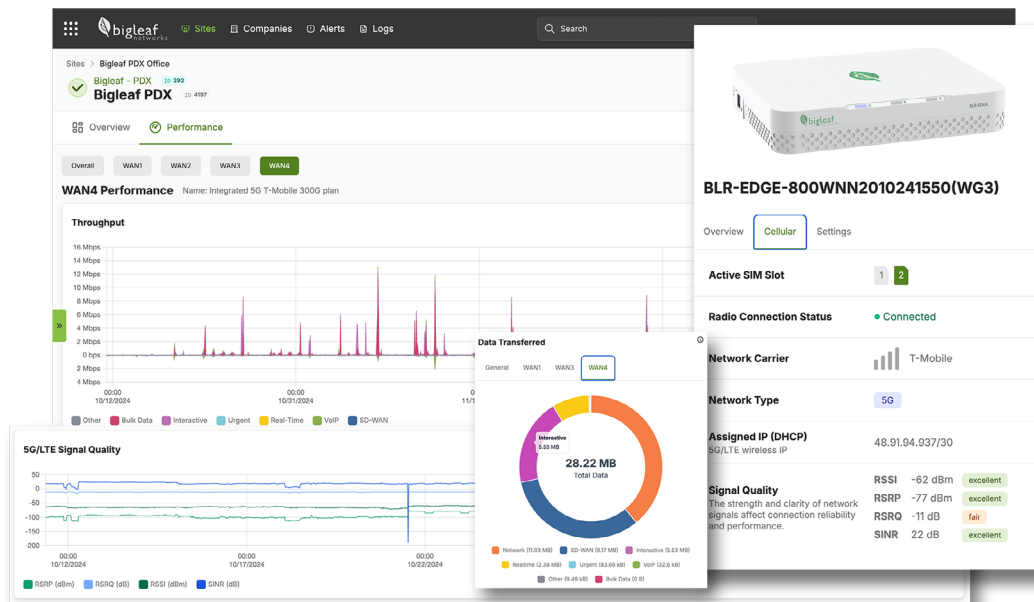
bigleaf networks Sites Companies Alerts Logs Search

Sites > Bigleaf PDX Office
Bigleaf - PDX ID 292
Bigleaf PDX ID 4197

Overview Performance

Overall WAN1 WAN2 WAN3 WAN4

WAN4 Performance Name: Integrated 5G T-Mobile 300G plan

Throughput

16 Mbps
14 Mbps
12 Mbps
10 Mbps
8 Mbps
6 Mbps
4 Mbps
2 Mbps
0 bps
2 Mbps
4 Mbps

00:00 10/12/2024
00:00 10/31/2024
00:00 11/1

Other Bulk Data Interactive Urgent Real-Time VoIP SD-WAN

5G/LTE Signal Quality

50
0
-50
-100
-150
-200

00:00 10/12/2024
00:00 10/17/2024
00:00 10/22/2024

RSRP (dBm) RSRQ (dB) RSSI (dBm) SINR (dB)

Data Transferred

General WAN1 WAN3 WAN4

Interactive 5.53 MB

28.22 MB
Total Data

Network (11.03 MB) SD-WAN (9.17 MB) Interactive (5.53 MB) Realtime (2.38 MB) Urgent (63.66 kB) VoIP (32.6 kB) Other (6.49 kB) Bulk Data (0 B)

bigleaf BL EDGE

BLR-EDGE-800WNN2010241550(WG3)

Overview Cellular Settings

Active SIM Slot 1 2

Radio Connection Status • Connected

Network Carrier T-Mobile

Network Type 5G

Assigned IP (DHCP)
5G/LTE wireless IP
48.91.94.937/30

Signal Quality
The strength and clarity of network signals affect connection reliability and performance.

RSSI -62 dBm excellent
RSRP -77 dBm excellent
RSRQ -11 dB fair
SINR 22 dB excellent